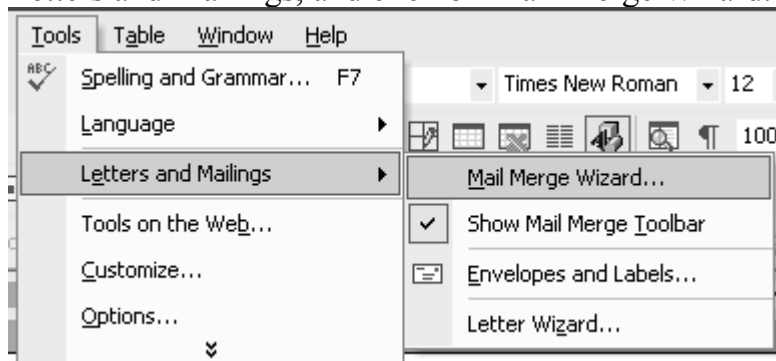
Tools Table Window Help

Spelling and Grammar... F7

Language

Letters and Mailings

Tools on the Web...

Customize...

Options...

Times New Roman 12

100

Mail Merge Wizard...

Show Mail Merge Toolbar

Envelopes and Labels...

Letter Wizard...